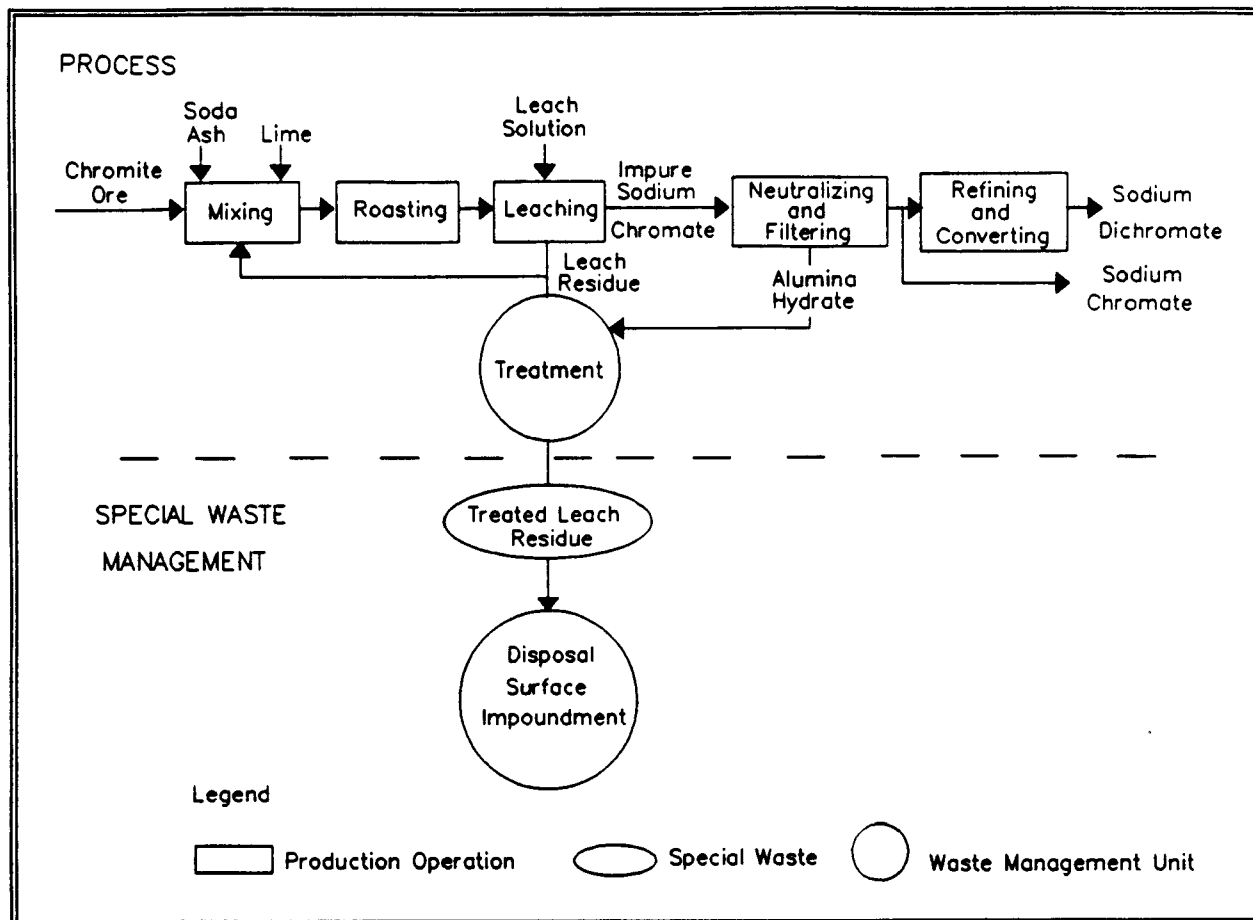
PROCESS

Soda Ash

Lime

Leach Solution

Chromite Ore

Mixing

Roasting

Leaching

Impure Sodium Chromate

Neutralizing and Filtering

Refining and Converting

Sodium Dichromate

Sodium Chromate

Leach Residue

Alumina Hydrate

Treatment

SPECIAL WASTE MANAGEMENT

Treated Leach Residue

Disposal Surface Impoundment

Legend

Production Operation

Special Waste

Waste Management Unit